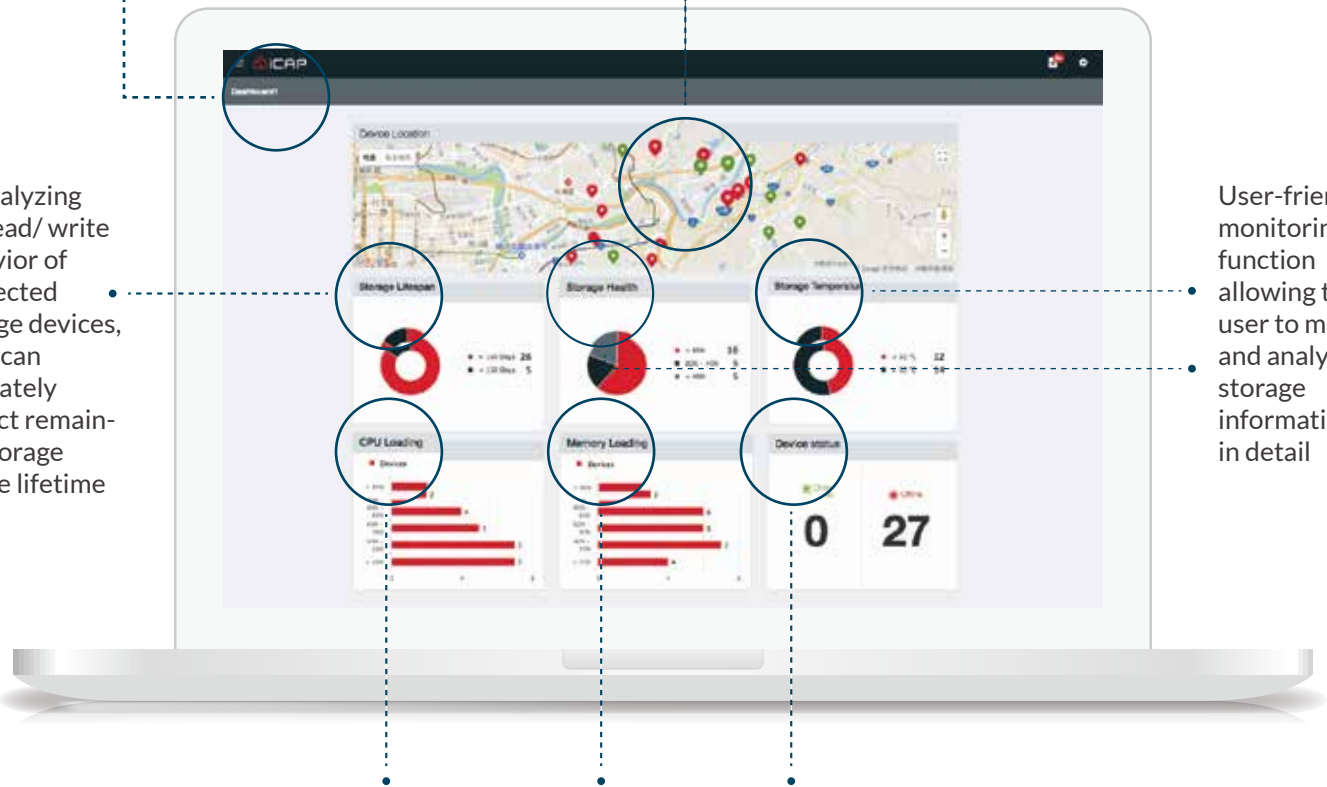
alyzing
ead/ write
vior of
ected
ge devices,
can
ately
ct remain-
orage
e lifetime

iCAP

Dashboard

Device Location

Storage Lifespan

< 149 Days 26
< 130 Days 5

Storage Health

< 85% 16
5

Storage Temperature

12
18

CPU Loading

Devices

Memory Loading

Devices

Device status

Online

Offline

0

27

User-frien
monitorin
function
allowing t
user to m
and analy
storage
informati
in detail